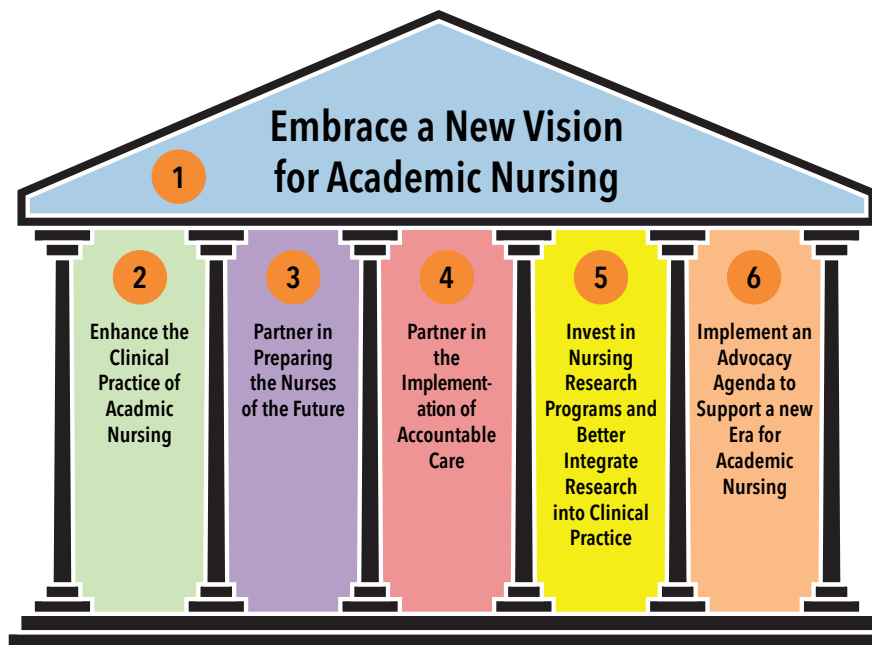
1

Embrace a New Vision for Academic Nursing

2

Enhance the Clinical Practice of Acadmic Nursing

3

Partner in Preparing the Nurses of the Future

4

Partner in the Implementation of Accountable Care

5

Invest in Nursing Research Programs and Better Integrate Research into Clinical Practice

6

Implement an Advocacy Agenda to Support a new Era for Academic Nursing